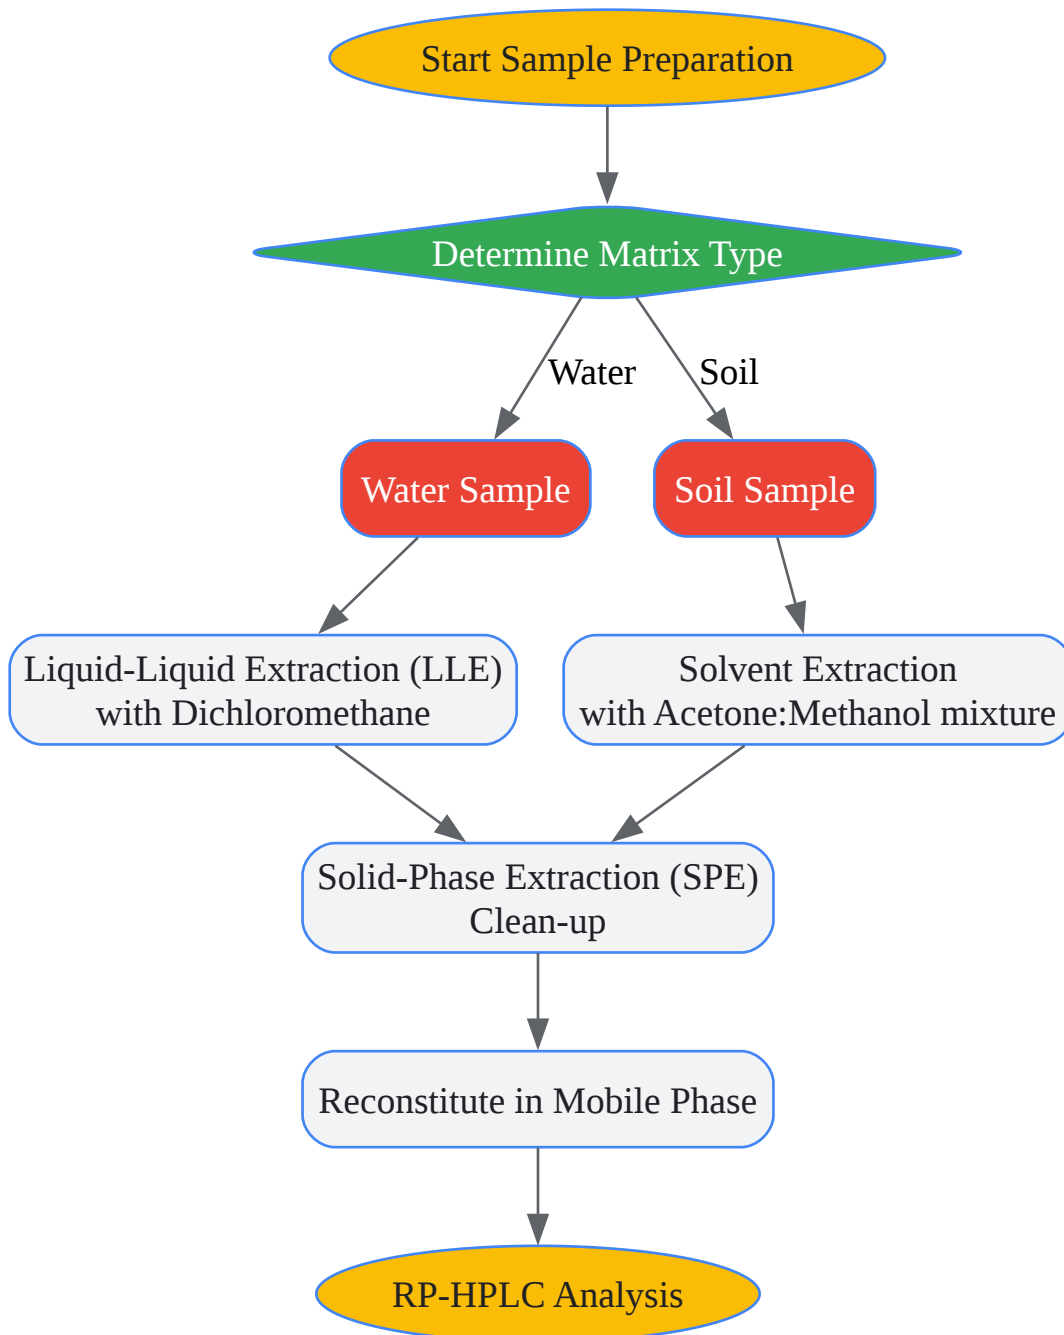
Start Sample Preparation

Determine Matrix Type

Water

Soil

Water Sample

Soil Sample

Liquid-Liquid Extraction (LLE) with Dichloromethane

Solvent Extraction with Acetone:Methanol mixture

Solid-Phase Extraction (SPE) Clean-up

Reconstitute in Mobile Phase

RP-HPLC Analysis